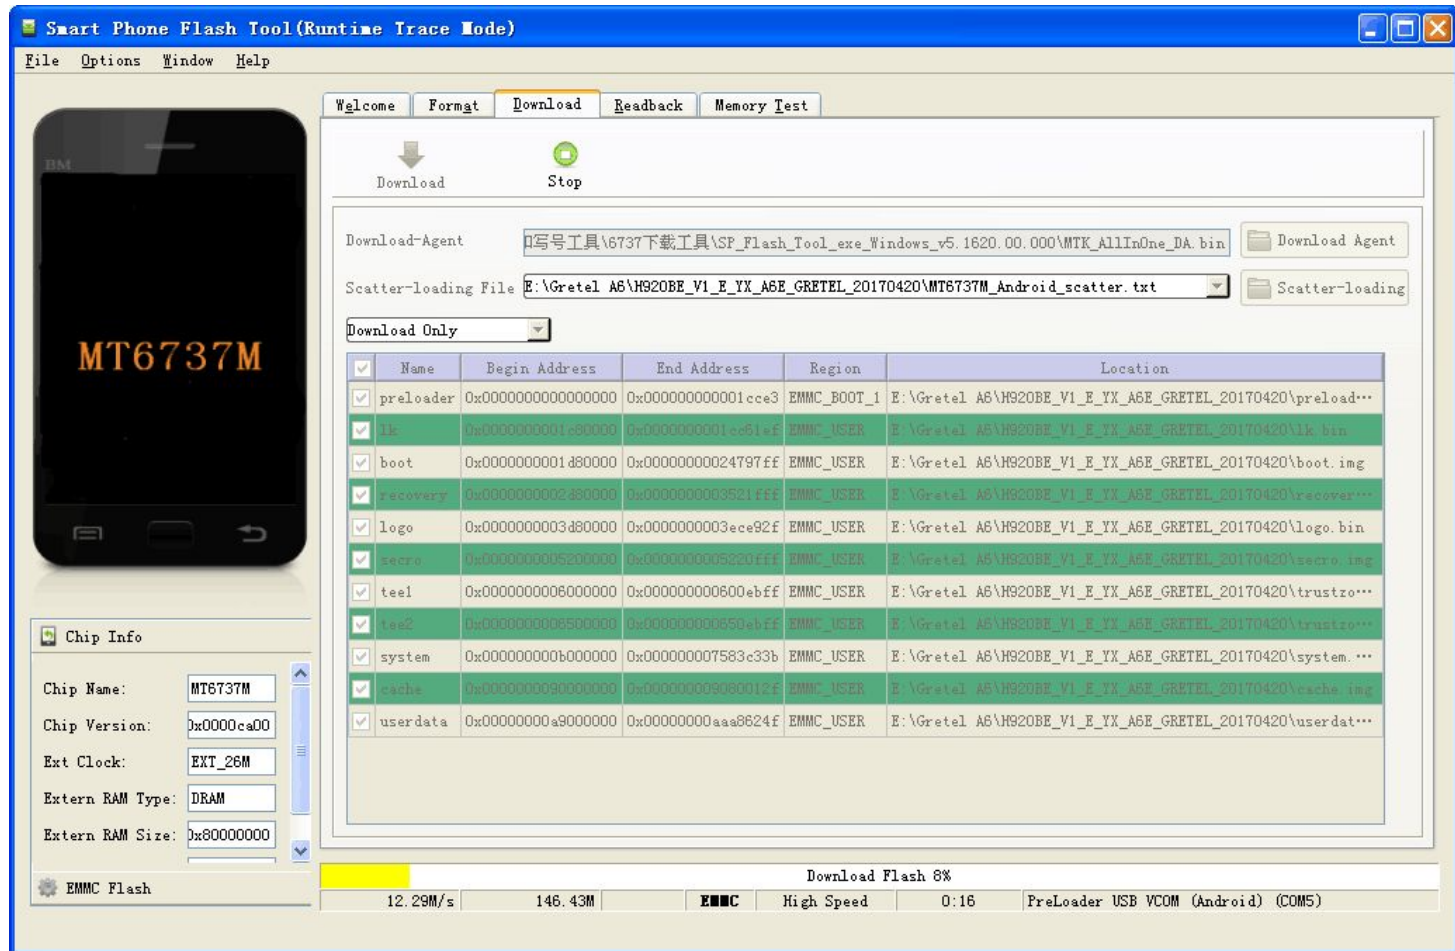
Smart Phone Flash Tool(Runtime Trace Mode)

File Options Window Help

MT6737M

Chip Info

Chip Name: MT6737M
Chip Version: 0x0000ca00
Ext Clock: EXT_26M
Extern RAM Type: DRAM
Extern RAM Size: 0x80000000

EMMC Flash

Welcome Format Download Readback Memory Test

Download Stop

Download-Agent 写号工具\6737下载工具\SP_Flash_Tool_exe_Windows_v5.1620.00.000\MTK_AllInOne_DA.bin Download Agent

Scatter-loading File E:\Gretel A6\H920BE_V1_E_YX_A6E_GRETEL_20170420\MT6737M_Android_scatter.txt Scatter-loading

Download Only

| | Name | Begin Address | End Address | Region | Location |
|---|---|---|---|---|---|
| ☑ | preloader | 0x0000000000000000 | 0x000000000001cce3 | EMMC_BOOT_1 | E:\Gretel A6\H920BE_V1_E_YX_A6E_GRETEL_20170420\preload… |
| ☑ | lk | 0x0000000001c80000 | 0x0000000001cc61ef | EMMC_USER | E:\Gretel A6\H920BE_V1_E_YX_A6E_GRETEL_20170420\lk.bin |
| ☑ | boot | 0x0000000001d80000 | 0x00000000024797ff | EMMC_USER | E:\Gretel A6\H920BE_V1_E_YX_A6E_GRETEL_20170420\boot.img |
| ☑ | recovery | 0x0000000002d80000 | 0x0000000003521fff | EMMC_USER | E:\Gretel A6\H920BE_V1_E_YX_A6E_GRETEL_20170420\recover… |
| ☑ | logo | 0x0000000003d80000 | 0x0000000003ece92f | EMMC_USER | E:\Gretel A6\H920BE_V1_E_YX_A6E_GRETEL_20170420\logo.bin |
| ☑ | secro | 0x0000000005200000 | 0x0000000005220fff | EMMC_USER | E:\Gretel A6\H920BE_V1_E_YX_A6E_GRETEL_20170420\secro.img |
| ☑ | tee1 | 0x0000000006000000 | 0x000000000600ebff | EMMC_USER | E:\Gretel A6\H920BE_V1_E_YX_A6E_GRETEL_20170420\trustzo… |
| ☑ | tee2 | 0x0000000006500000 | 0x000000000650ebff | EMMC_USER | E:\Gretel A6\H920BE_V1_E_YX_A6E_GRETEL_20170420\trustzo… |
| ☑ | system | 0x000000000b000000 | 0x000000007583c33b | EMMC_USER | E:\Gretel A6\H920BE_V1_E_YX_A6E_GRETEL_20170420\system.… |
| ☑ | cache | 0x0000000090000000 | 0x000000009080012f | EMMC_USER | E:\Gretel A6\H920BE_V1_E_YX_A6E_GRETEL_20170420\cache.img |
| ☑ | userdata | 0x00000000a9000000 | 0x00000000aaa8624f | EMMC_USER | E:\Gretel A6\H920BE_V1_E_YX_A6E_GRETEL_20170420\userdat… |

Download Flash 8%

12.29M/s 146.43M EMMC High Speed 0:16 PreLoader USB VCOM (Android) (COM5)